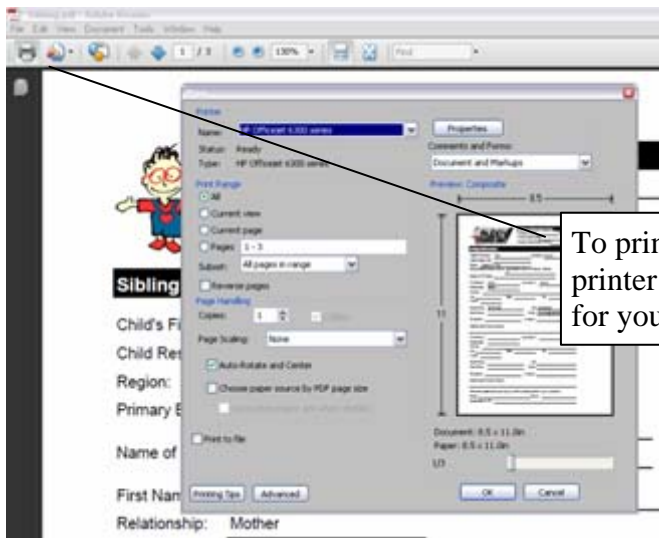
Sibling.pdf - Adobe Reader
File Edit View Document Tools Window Help

1 / 3 130% Find

Printer
Name: HP Officejet 6300 series
Properties
Status: Ready
Type: HP Officejet 6300 series
Comments and Forms:
Document and Markups
Print Range
All
Current view
Current page
Pages 1 - 3
Subset: All pages in range
Reverse pages
Page Handling
Copies: 1
Page Scaling: None
Auto-Rotate and Center
Choose paper source by PDF page size
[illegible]
Print to file
Preview: Composite
8.5
11
Document: 8.5 x 11.0in
Paper: 8.5 x 11.0in
1/3
Printing Tips Advanced
OK Cancel

Sibling
Child's Fi
Child Res
Region:
Primary E
Name of
First Nam
Relationship: Mother

To prin
printer
for you